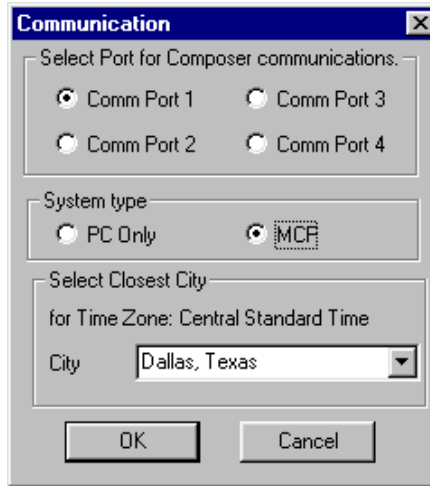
Communication
Select Port for Composer communications.
Comm Port 1
Comm Port 3
Comm Port 2
Comm Port 4
System type
PC Only
MCP
Select Closest City
for Time Zone: Central Standard Time
City
Dallas, Texas
OK
Cancel